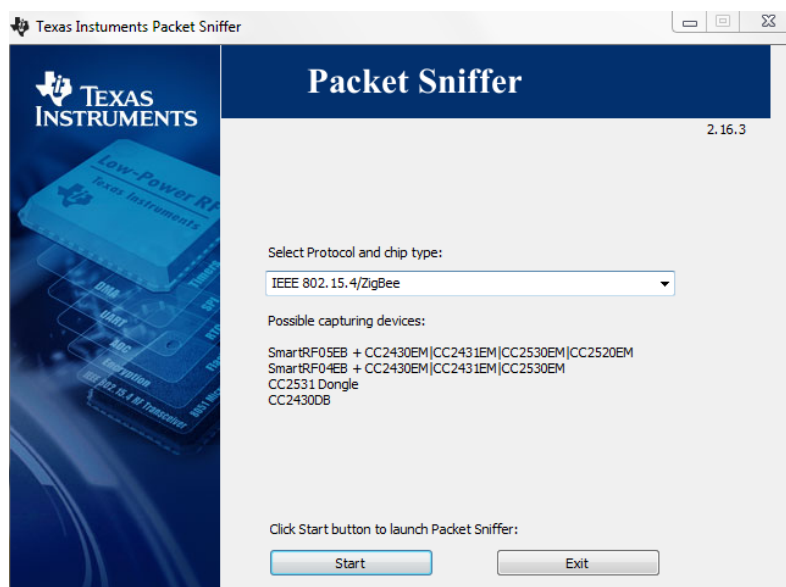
Texas Instuments Packet Sniffer

Texas Instruments

Low-Power RF
Texas Instruments
Timers
SPI
DMA
UART
ADC
Encryption
IEEE 802.15.4 RF Transceiver
8051 MCU

Packet Sniffer

2.16.3

Select Protocol and chip type:

IEEE 802.15.4/ZigBee

Possible capturing devices:

SmartRF05EB + CC2430EM|CC2431EM|CC2530EM|CC2520EM
SmartRF04EB + CC2430EM|CC2431EM|CC2530EM
CC2531 Dongle
CC2430DB

Click Start button to launch Packet Sniffer:

Start

Exit